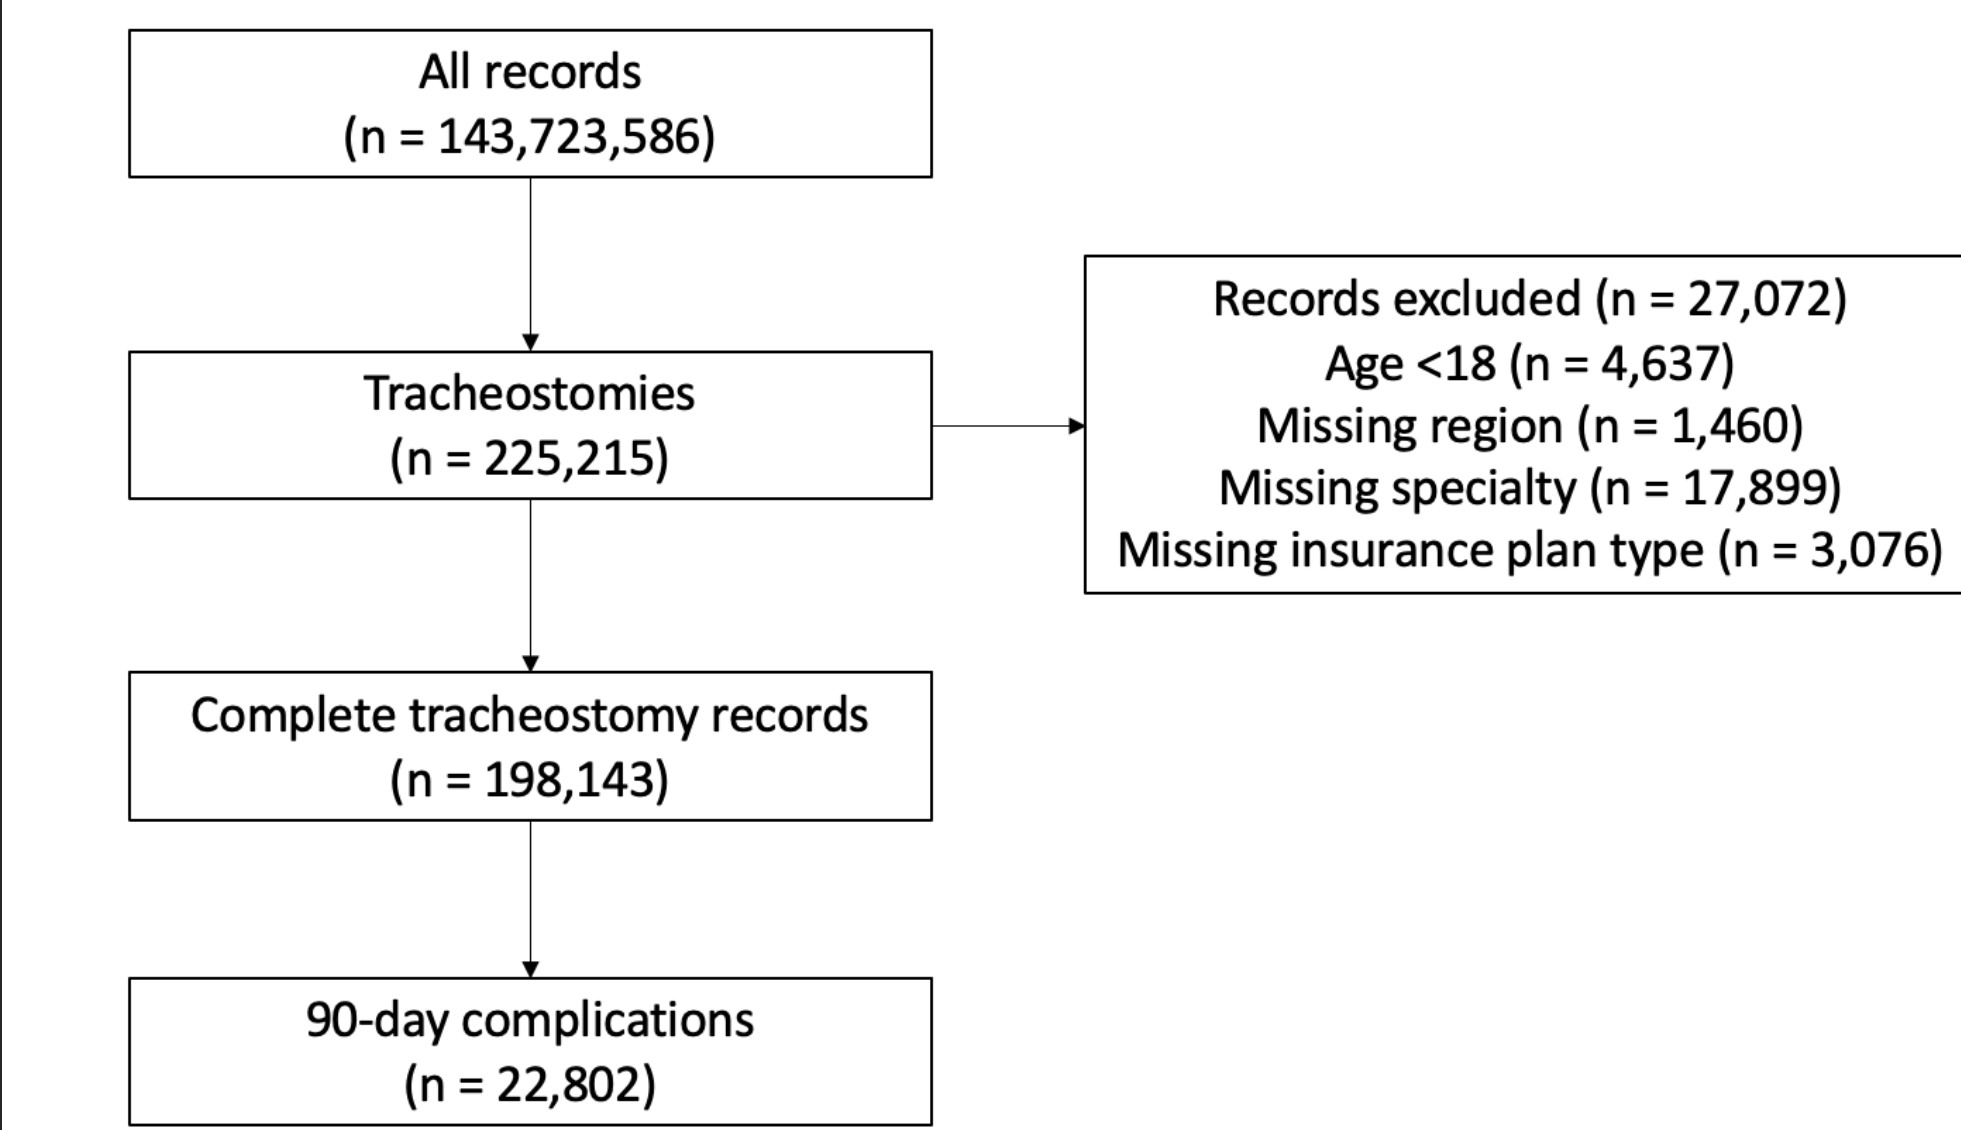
All records
(n = 143,723,586)

Tracheostomies
(n = 225,215)

Records excluded (n = 27,072)
Age <18 (n = 4,637)
Missing region (n = 1,460)
Missing specialty (n = 17,899)
Missing insurance plan type (n = 3,076)

Complete tracheostomy records
(n = 198,143)

90-day complications
(n = 22,802)